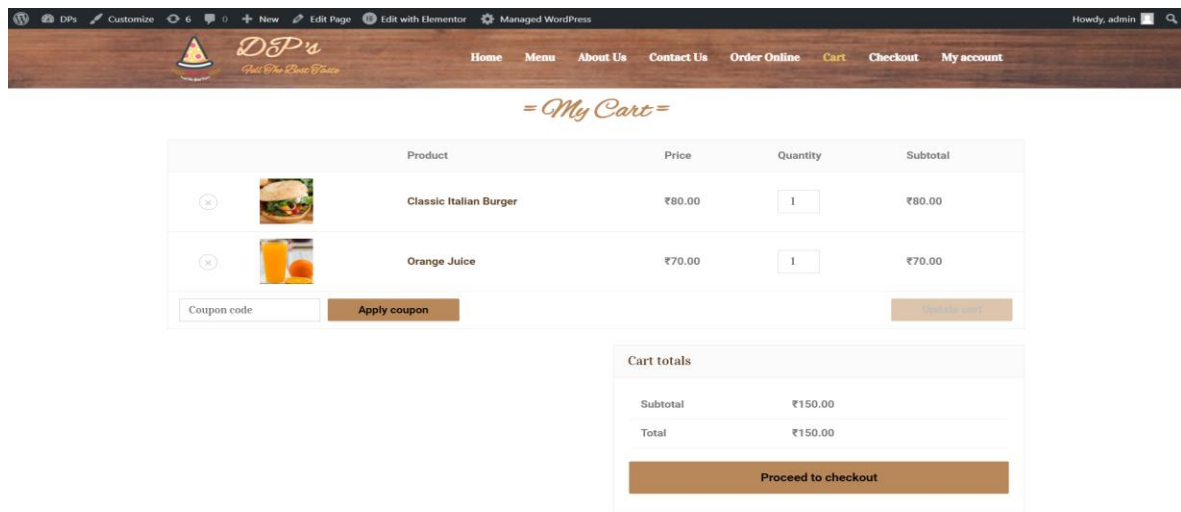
DPs Customize 6 0 + New Edit Page Edit with Elementor Managed WordPress Howdy, admin

DP's
Feel The Best Taste

Home Menu About Us Contact Us Order Online Cart Checkout My account

= My Cart =

| | | Product | Price | Quantity | Subtotal |
|---|---|---|---|---|---|
| × | | Classic Italian Burger | ₹80.00 | 1 | ₹80.00 |
| × | | Orange Juice | ₹70.00 | 1 | ₹70.00 |

Coupon code Apply coupon Update cart

Cart totals

| Subtotal | ₹150.00 |
|---|---|
| Total | ₹150.00 |

Proceed to checkout